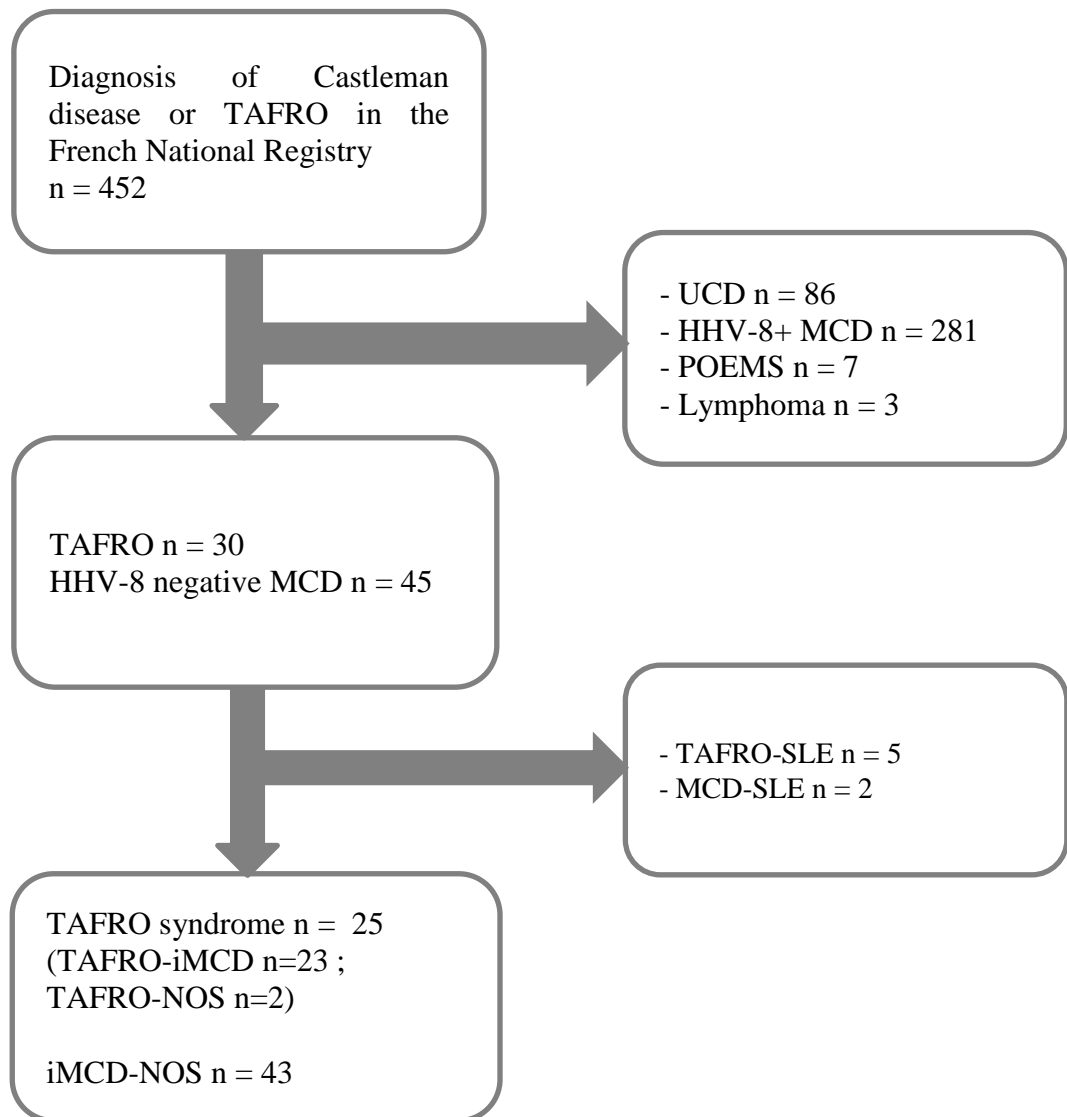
Diagnosis of Castleman disease or TAFRO in the French National Registry
n = 452

- UCD n = 86
- HHV-8+ MCD n = 281
- POEMS n = 7
- Lymphoma n = 3

TAFRO n = 30
HHV-8 negative MCD n = 45

- TAFRO-SLE n = 5
- MCD-SLE n = 2

TAFRO syndrome n = 25
(TAFRO-iMCD n=23 ; TAFRO-NOS n=2)

iMCD-NOS n = 43